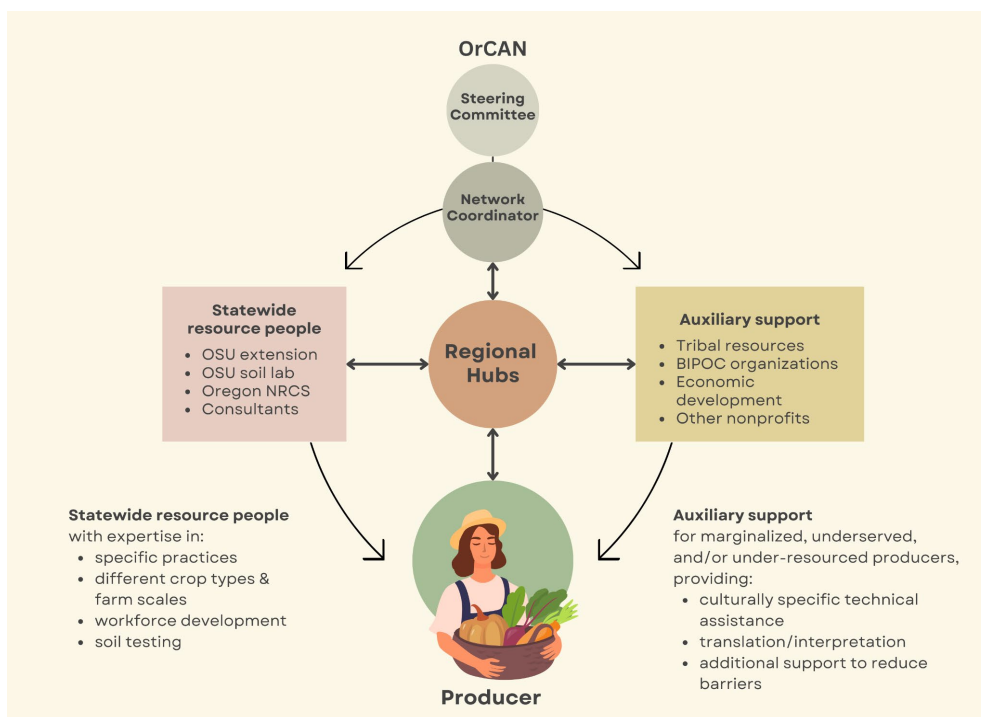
OrCAN

Steering Committee

Network Coordinator

Statewide resource people
- OSU extension
- OSU soil lab
- Oregon NRCS
- Consultants

Regional Hubs

Auxiliary support
- Tribal resources
- BIPOC organizations
- Economic development
- Other nonprofits

Statewide resource people with expertise in:
- specific practices
- different crop types & farm scales
- workforce development
- soil testing

Producer

Auxiliary support for marginalized, underserved, and/or under-resourced producers, providing:
- culturally specific technical assistance
- translation/interpretation
- additional support to reduce barriers